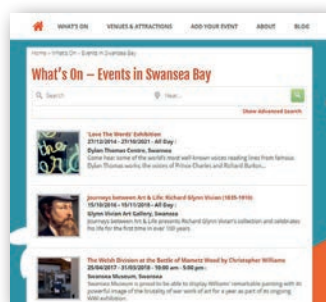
WHAT'S ON VENUES & ATTRACTIONS ADD YOUR EVENT ABOUT BLOG

Home » What's On » Events in Swansea Bay

What's On – Events in Swansea Bay

Search

Filter...

Show Advanced Search

'Love The Words' Exhibition
27/10/2014 - 27/10/2021 - All Day
Dylan Thomas Centre, Swansea
Come hear some of the world's most well-known voices reading lines from famous Dylan Thomas works the voices of Prince Charles and Richard Burton...

Journeys between Art & Life: Richard Glynn Vivian (1835-1910)
15/10/2016 - 15/11/2018 - All Day
Glynn Vivian Art Gallery, Swansea
Journeys between Art & Life presents Richard Glynn Vivian's collection and celebrates his life for the first time in over 100 years.

The Welsh Division at the Battle of Mametz Wood by Christopher Williams
25/04/2017 - 31/03/2018 - 10:00 am - 5:00 pm
Swansea Museum, Swansea
Swansea Museum is proud to be able to display Williams' remarkable painting with its powerful image of the brutality of war work of art for a year as part of its ongoing WWI exhibition.